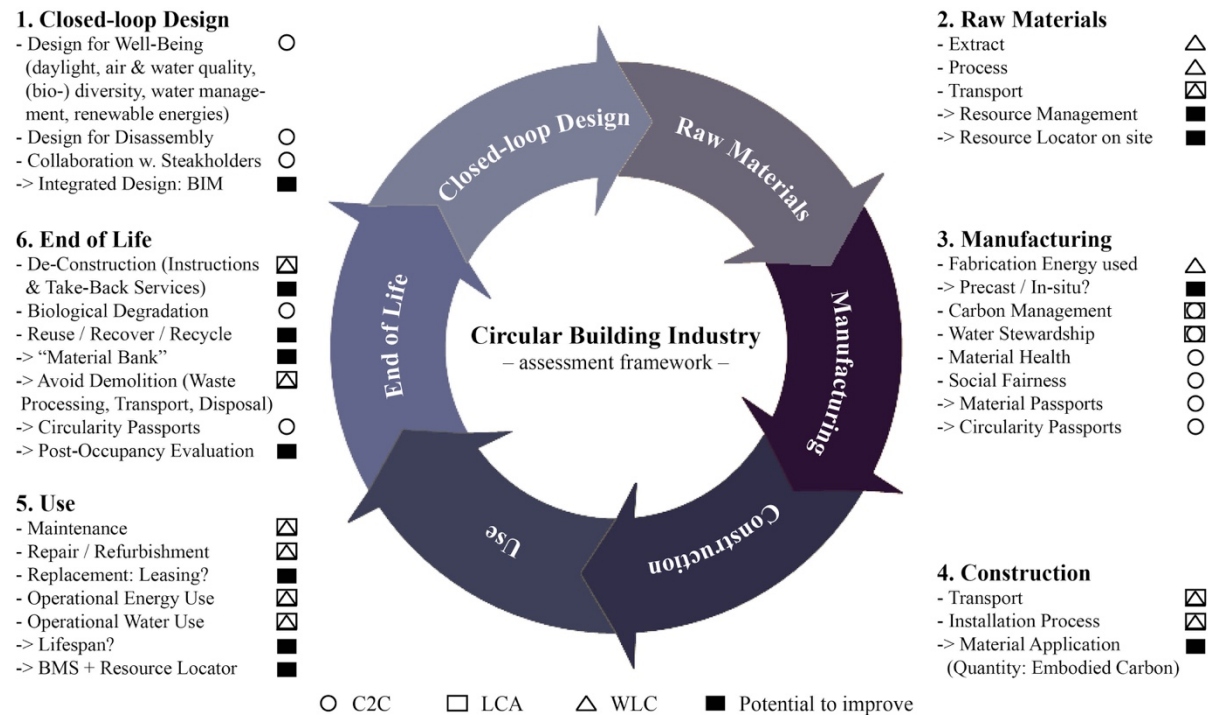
1. Closed-loop Design
- Design for Well-Being (daylight, air & water quality, (bio-) diversity, water management, renewable energies) ○
- Design for Disassembly ○
- Collaboration w. Steakholders ○
-> Integrated Design: BIM ■

6. End of Life
- De-Construction (Instructions & Take-Back Services) ⊠ ■
- Biological Degradation ○
- Reuse / Recover / Recycle ■
-> "Material Bank" ■
-> Avoid Demolition (Waste Processing, Transport, Disposal) ⊠
-> Circularity Passports ○
-> Post-Occupancy Evaluation ■

5. Use
- Maintenance ⊠
- Repair / Refurbishment ⊠
- Replacement: Leasing? ■
- Operational Energy Use ⊠
- Operational Water Use ⊠
-> Lifespan? ■
-> BMS + Resource Locator ■

Closed-loop Design
Raw Materials
Manufacturing
Construction
Use
End of Life

Circular Building Industry
– assessment framework –

2. Raw Materials
- Extract △
- Process △
- Transport ⊠
-> Resource Management ■
-> Resource Locator on site ■

3. Manufacturing
- Fabrication Energy used △
-> Precast / In-situ? ■
- Carbon Management ⊡
- Water Stewardship ⊡
- Material Health ○
- Social Fairness ○
-> Material Passports ○
-> Circularity Passports ○

4. Construction
- Transport ⊠
- Installation Process ⊠
-> Material Application (Quantity: Embodied Carbon) ■

○ C2C □ LCA △ WLC ■ Potential to improve